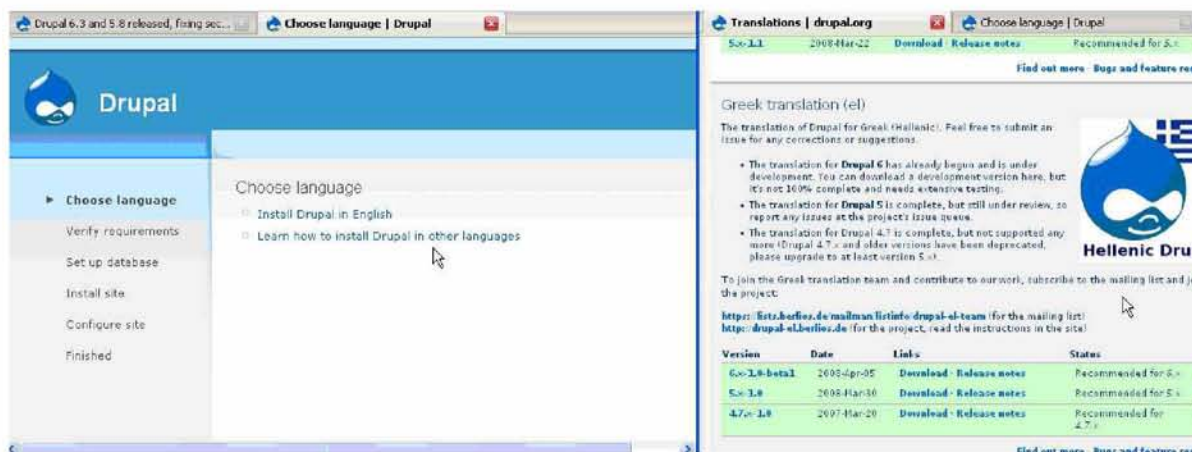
Drupal 6.3 and 5.8 released, fixing sec... Choose language | Drupal

Drupal

Choose language
Verify requirements
Set up database
Install site
Configure site
Finished

Choose language
Install Drupal in English
Learn how to install Drupal in other languages

Translations | drupal.org Choose language | Drupal

5.x-1.1 2008-Mar-22 Download · Release notes Recommended for 5.x

Find out more · Bugs and feature re

Greek translation (el)

The translation of Drupal for Greek (Hellenic). Feel free to submit an issue for any corrections or suggestions.

• The translation for Drupal 6 has already begun and is under development. You can download a development version here, but it's not 100% complete and needs extensive testing.
• The translation for Drupal 5 is complete, but still under review, so report any issues at the project's issue queue.
• The translation for Drupal 4.7 is complete, but not supported any more (Drupal 4.7.x and older versions have been deprecated, please upgrade to at least version 5.x).

Hellenic Dru

To join the Greek translation team and contribute to our work, subscribe to the mailing list and jo the project:

https://lists.berlios.de/mailman/listinfo/drupal-el-team (for the mailing list)
http://drupal-el.berlios.de (for the project, read the instructions in the site)

| Version | Date | Links | Status |
|---|---|---|---|
| 6.x-1.0-beta1 | 2008-Apr-05 | Download · Release notes | Recommended for 6.x |
| 5.x-1.0 | 2008-Mar-30 | Download · Release notes | Recommended for 5.x |
| 4.7.x-1.0 | 2007-Mar-20 | Download · Release notes | Recommended for 4.7.x |

Find out more · Bugs and feature re